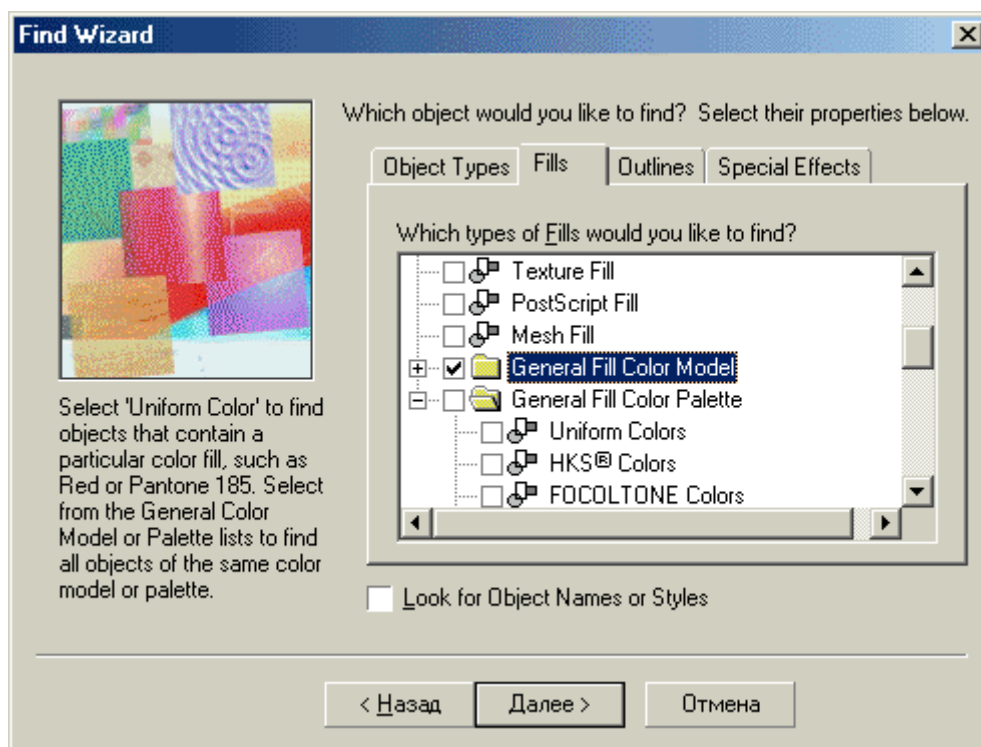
Find Wizard

Which object would you like to find? Select their properties below.

Object Types | Fills | Outlines | Special Effects

Which types of Fills would you like to find?

Texture Fill
PostScript Fill
Mesh Fill
General Fill Color Model
General Fill Color Palette
Uniform Colors
HKS® Colors
FOCOLTONE Colors

Select 'Uniform Color' to find objects that contain a particular color fill, such as Red or Pantone 185. Select from the General Color Model or Palette lists to find all objects of the same color model or palette.

Look for Object Names or Styles

< Назад | Далее > | Отмена